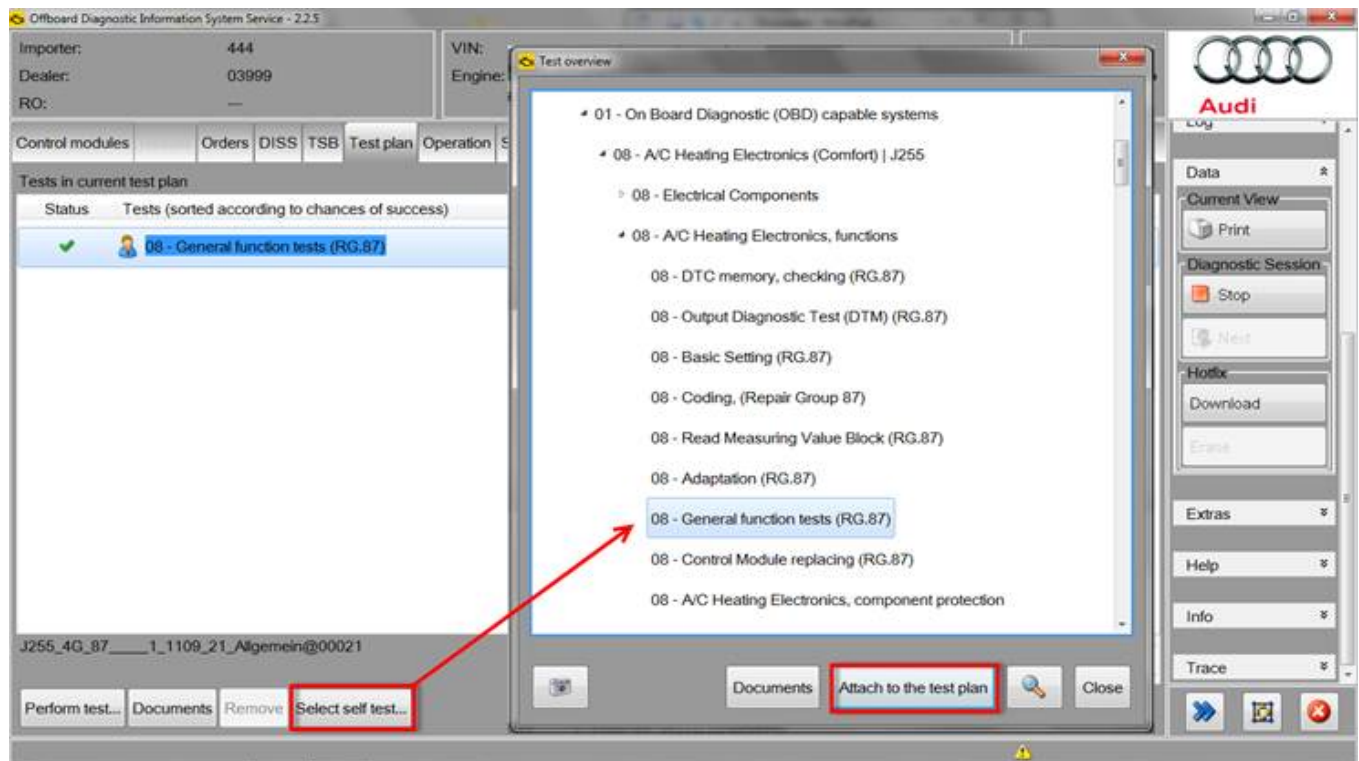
Offboard Diagnostic Information System Service - 2.2.5

Importer: 444
Dealer: 03999
RO: —

VIN:
Engine:

Control modules | Orders | DISS | TSB | Test plan | Operation | S

Tests in current test plan

| Status | Tests (sorted according to chances of success) |
|---|---|
| ✔ | 08 - General function tests (RG.87) |

J255_4G_87_____1_1109_21_Allgemein@00021

Perform test... Documents Remove Select self test...

Test overview

01 - On Board Diagnostic (OBD) capable systems
08 - A/C Heating Electronics (Comfort) | J255
08 - Electrical Components
08 - A/C Heating Electronics, functions
08 - DTC memory, checking (RG.87)
08 - Output Diagnostic Test (DTM) (RG.87)
08 - Basic Setting (RG.87)
08 - Coding, (Repair Group 87)
08 - Read Measuring Value Block (RG.87)
08 - Adaptation (RG.87)
08 - General function tests (RG.87)
08 - Control Module replacing (RG.87)
08 - A/C Heating Electronics, component protection

Documents Attach to the test plan Close

Audi

Log
Data
Current View
Print
Diagnostic Session
Stop
Next
Hotfix
Download
Erase
Extras
Help
Info
Trace